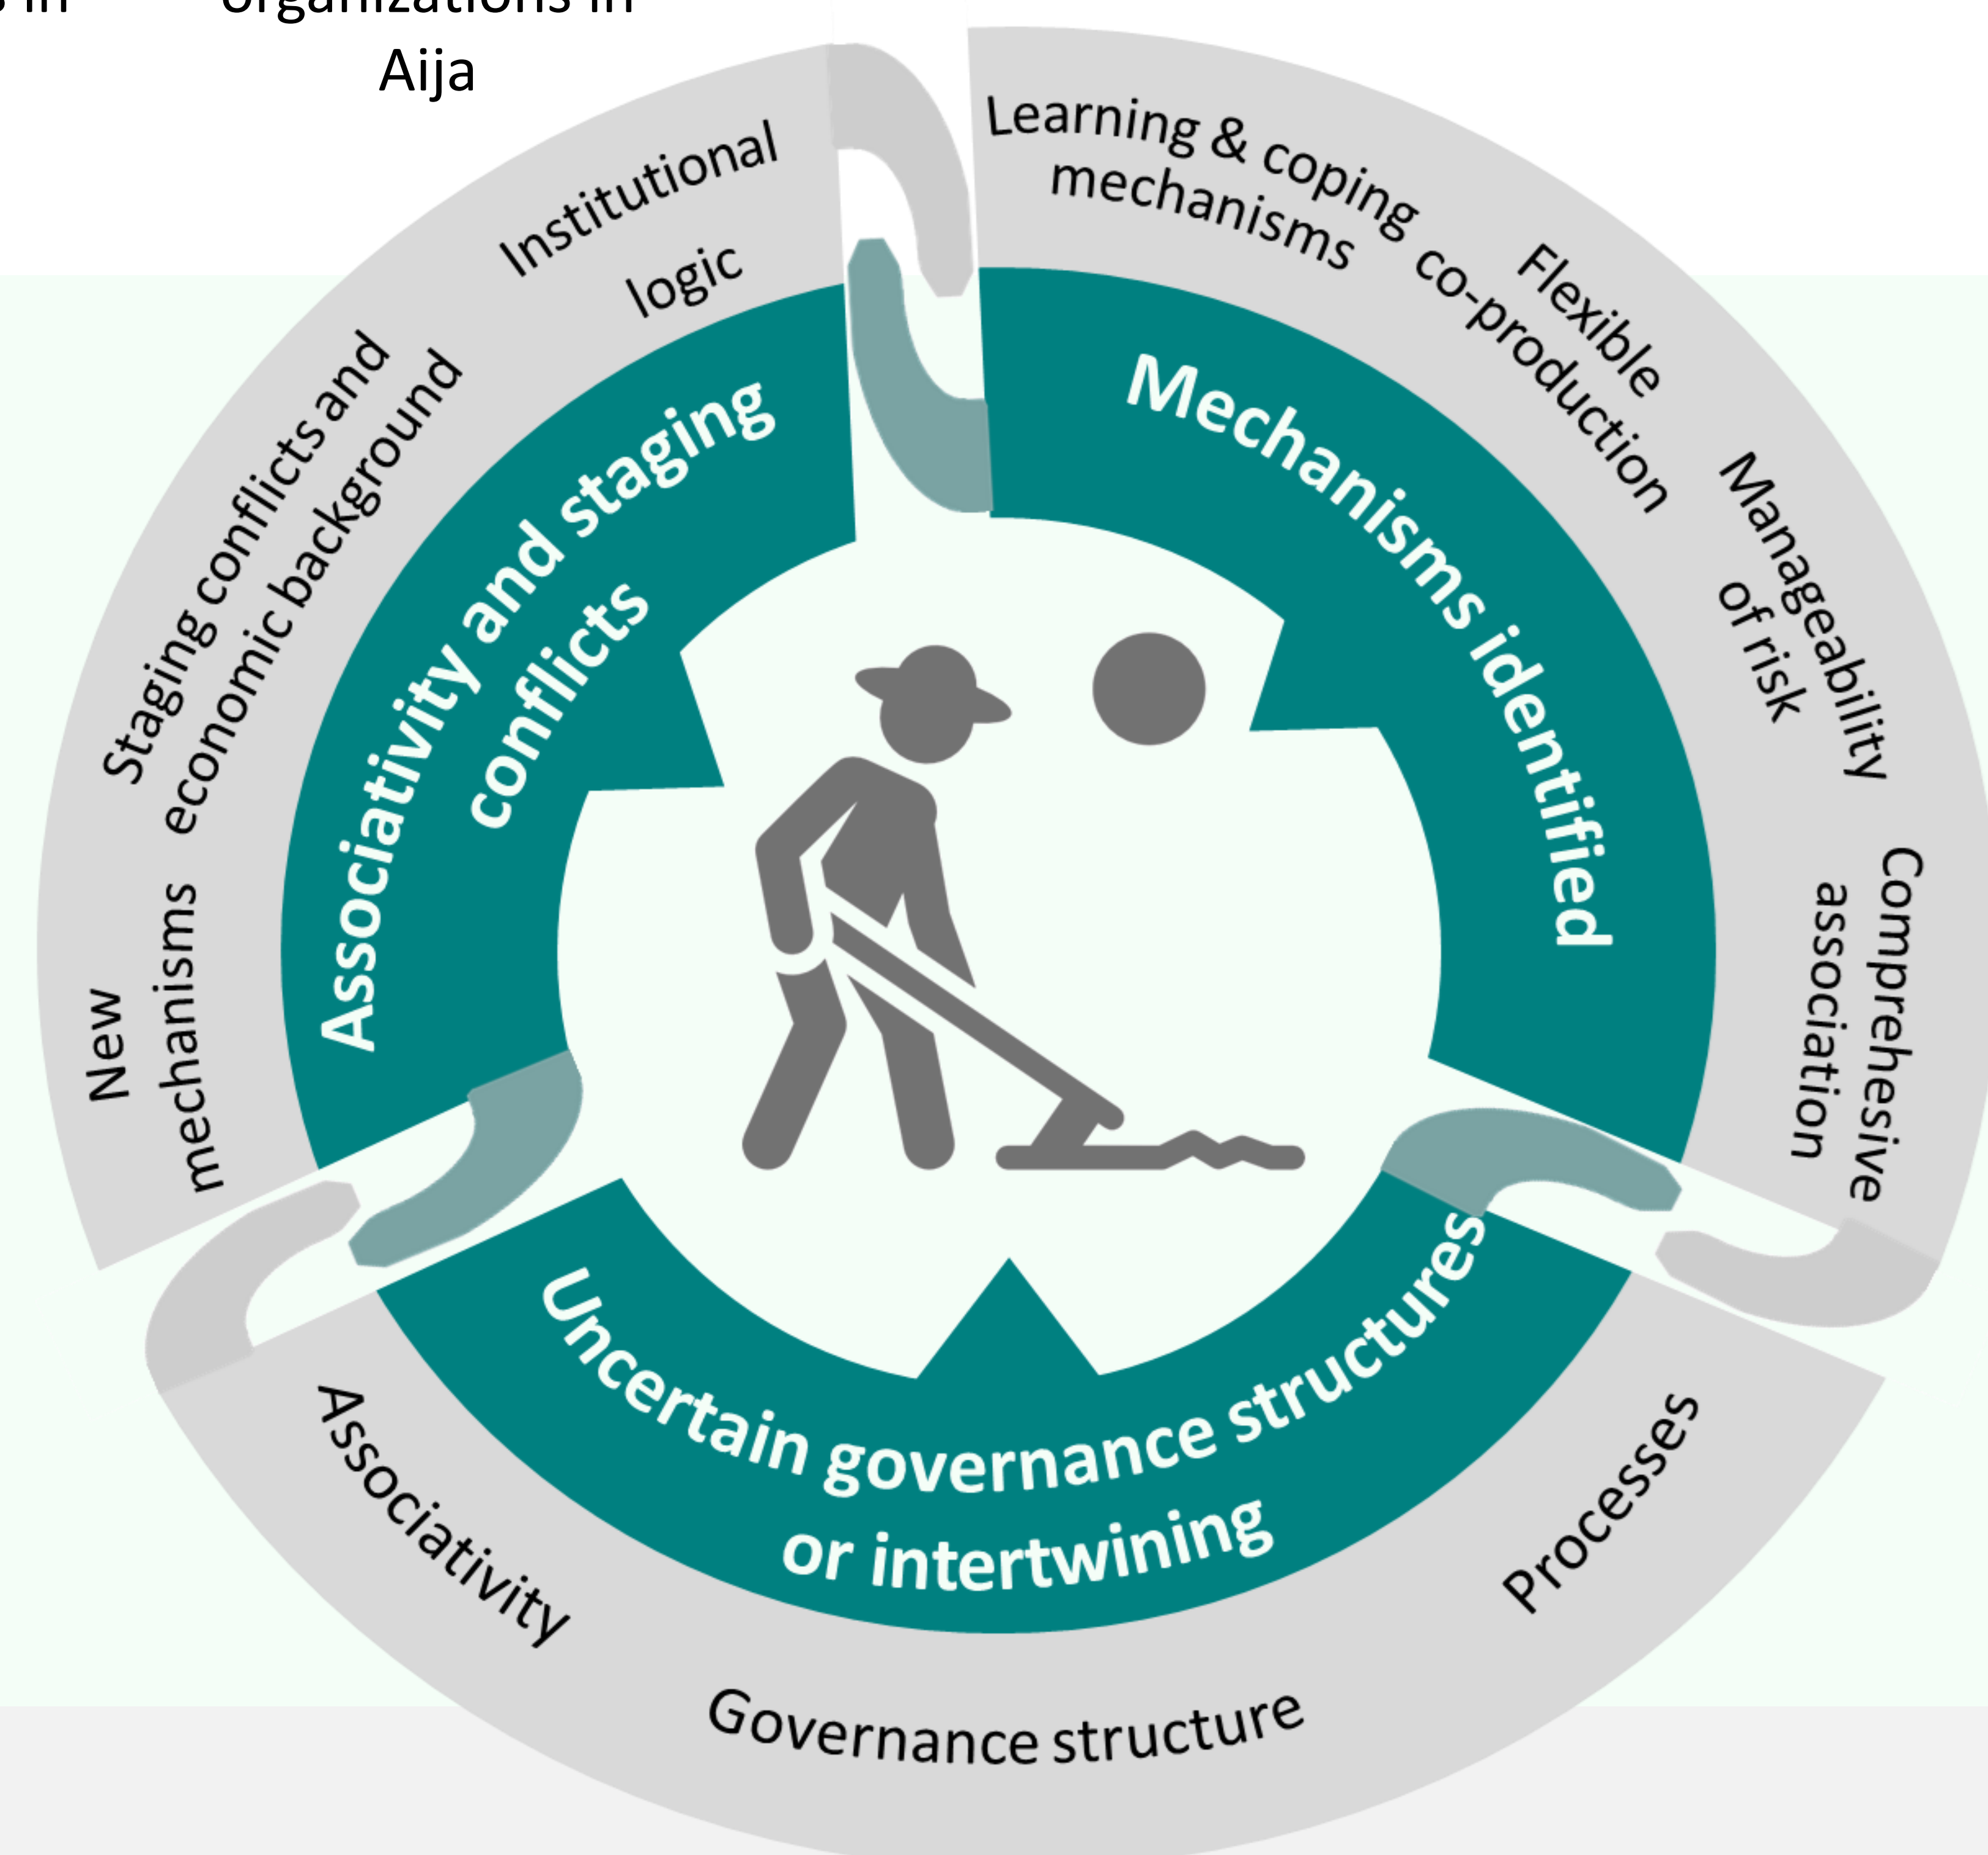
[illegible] in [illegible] organizations in Aija

Institutional logic

Staging conflicts and economic background

New mechanisms

Associativity and staging conflicts

Learning & coping mechanisms

Flexible co-production

Manageability of risk

Comprehesive association

Mechanisms identified

Uncertain governance structures or intertwining

Associativity

Governance structure

Processes